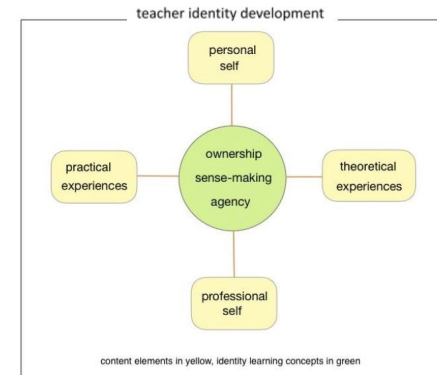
teacher identity development

personal self

practical experiences

ownership
sense-making
agency

theoretical experiences

professional self

content elements in yellow, identity learning concepts in green